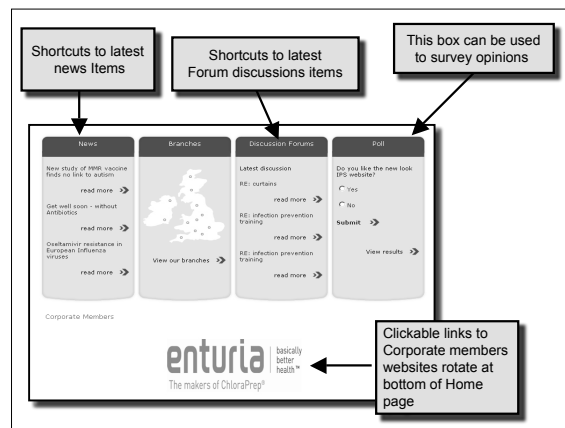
Shortcuts to latest news Items

Shortcuts to latest Forum discussions items

This box can be used to survey opinions

News

New study of MMR vaccine finds no link to autism

read more

Get well soon - without Antibiotics

read more

Oseltamivir resistance in European Influenza viruses

read more

Branches

View our branches

Discussion Forums

Latest discussion

RE: curtains

read more

RE: infection prevention training

read more

RE: infection prevention training

read more

Poll

Do you like the new look IPS website?

Yes

No

Submit

View results

Corporate Members

enturia basically better health™

The makers of ChloraPrep®

Clickable links to Corporate members websites rotate at bottom of Home page